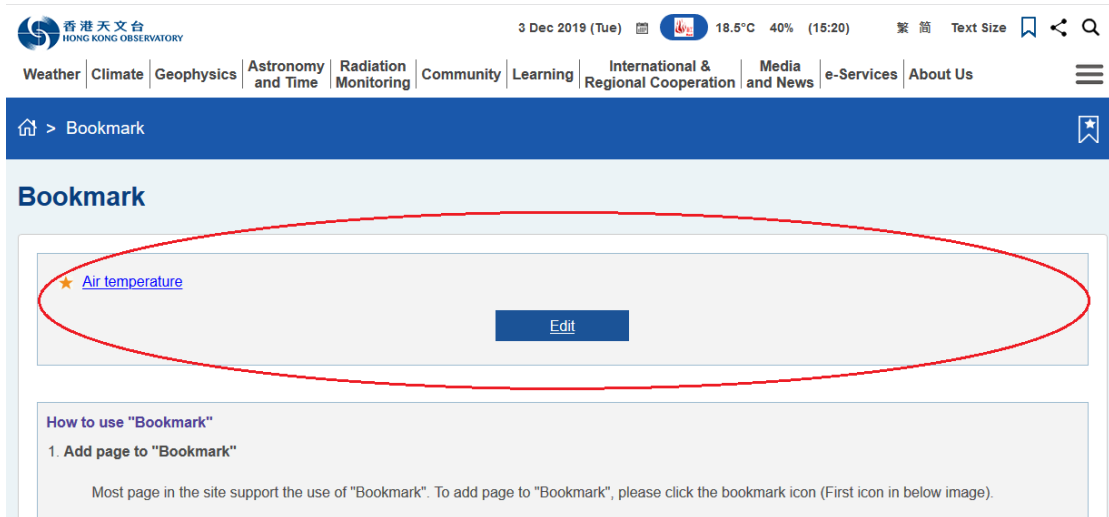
香港天文台
HONG KONG OBSERVATORY

3 Dec 2019 (Tue) 18.5°C 40% (15:20) 繁 簡 Text Size

Weather Climate Geophysics Astronomy and Time Radiation Monitoring Community Learning International & Regional Cooperation Media and News e-Services About Us

> Bookmark

Bookmark

★ Air temperature

Edit

How to use "Bookmark"

1. Add page to "Bookmark"

Most page in the site support the use of "Bookmark". To add page to "Bookmark", please click the bookmark icon (First icon in below image).